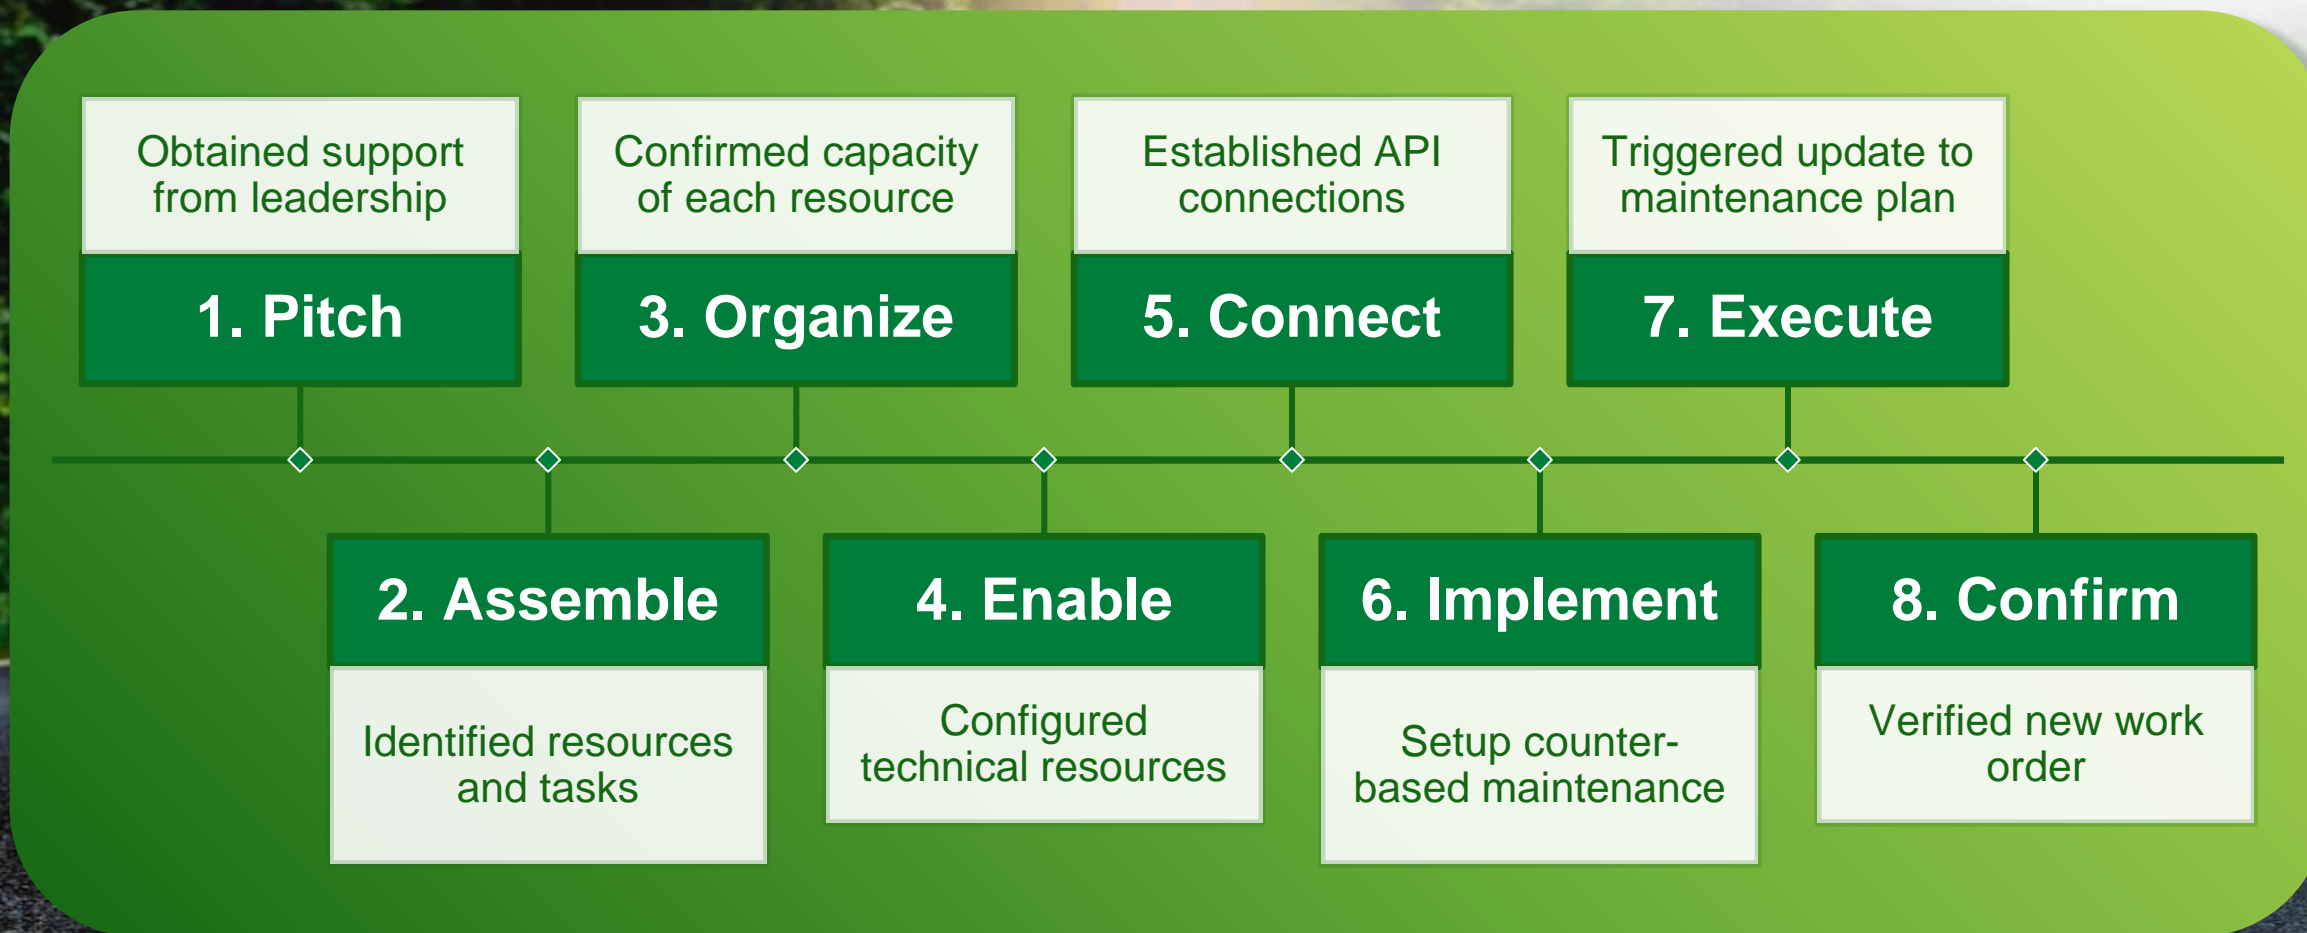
Obtained support from leadership

1. Pitch

Confirmed capacity of each resource

3. Organize

Established API connections

5. Connect

Triggered update to maintenance plan

7. Execute

2. Assemble

Identified resources and tasks

4. Enable

Configured technical resources

6. Implement

Setup counter-based maintenance

8. Confirm

Verified new work order